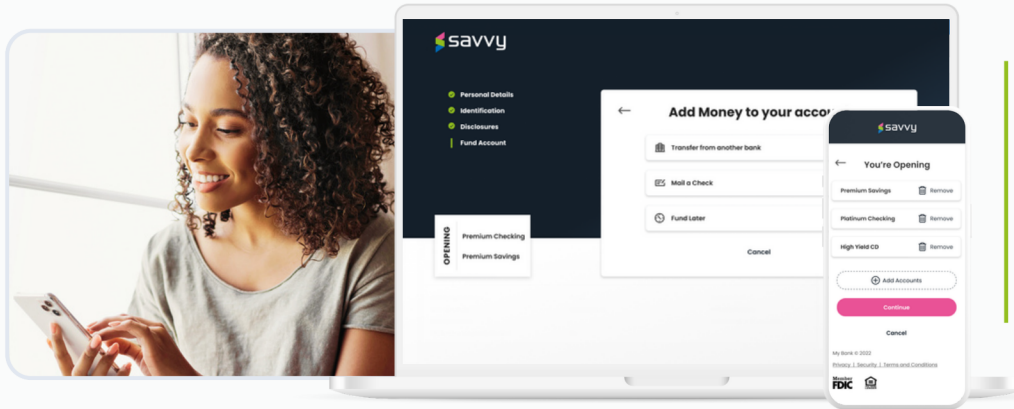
savvy

Personal Details
Identification
Disclosures
Fund Account

Add Money to your accou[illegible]

Transfer from another bank
Mail a Check
Fund Later

Cancel

OPENING
Premium Checking
Premium Savings

savvy

You're Opening

Premium Savings Remove
Platinum Checking Remove
High Yield CD Remove

Add Accounts

Continue

Cancel

My Bank © 2022
Privacy | Security | Terms and Conditions

Member FDIC